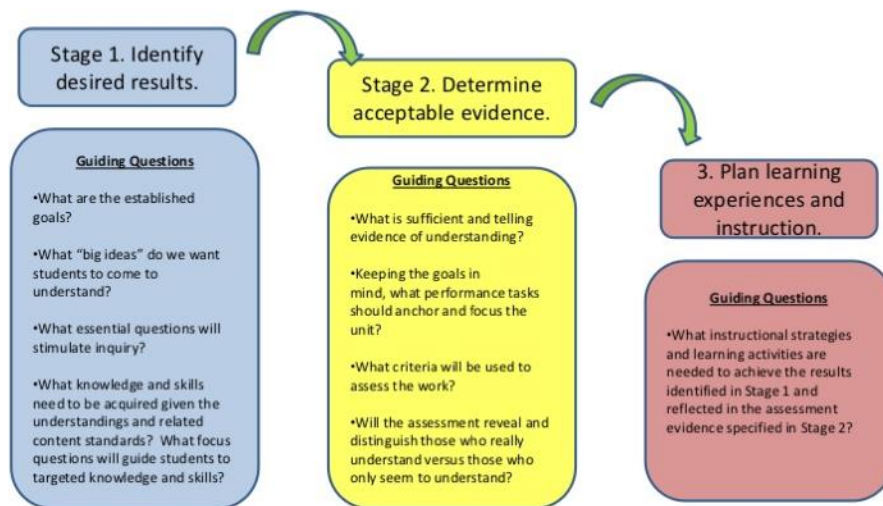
Stage 1. Identify desired results.

Guiding Questions

•What are the established goals?

•What "big ideas" do we want students to come to understand?

•What essential questions will stimulate inquiry?

•What knowledge and skills need to be acquired given the understandings and related content standards? What focus questions will guide students to targeted knowledge and skills?

Stage 2. Determine acceptable evidence.

Guiding Questions

•What is sufficient and telling evidence of understanding?

•Keeping the goals in mind, what performance tasks should anchor and focus the unit?

•What criteria will be used to assess the work?

•Will the assessment reveal and distinguish those who really understand versus those who only seem to understand?

3. Plan learning experiences and instruction.

Guiding Questions

•What instructional strategies and learning activities are needed to achieve the results identified in Stage 1 and reflected in the assessment evidence specified in Stage 2?